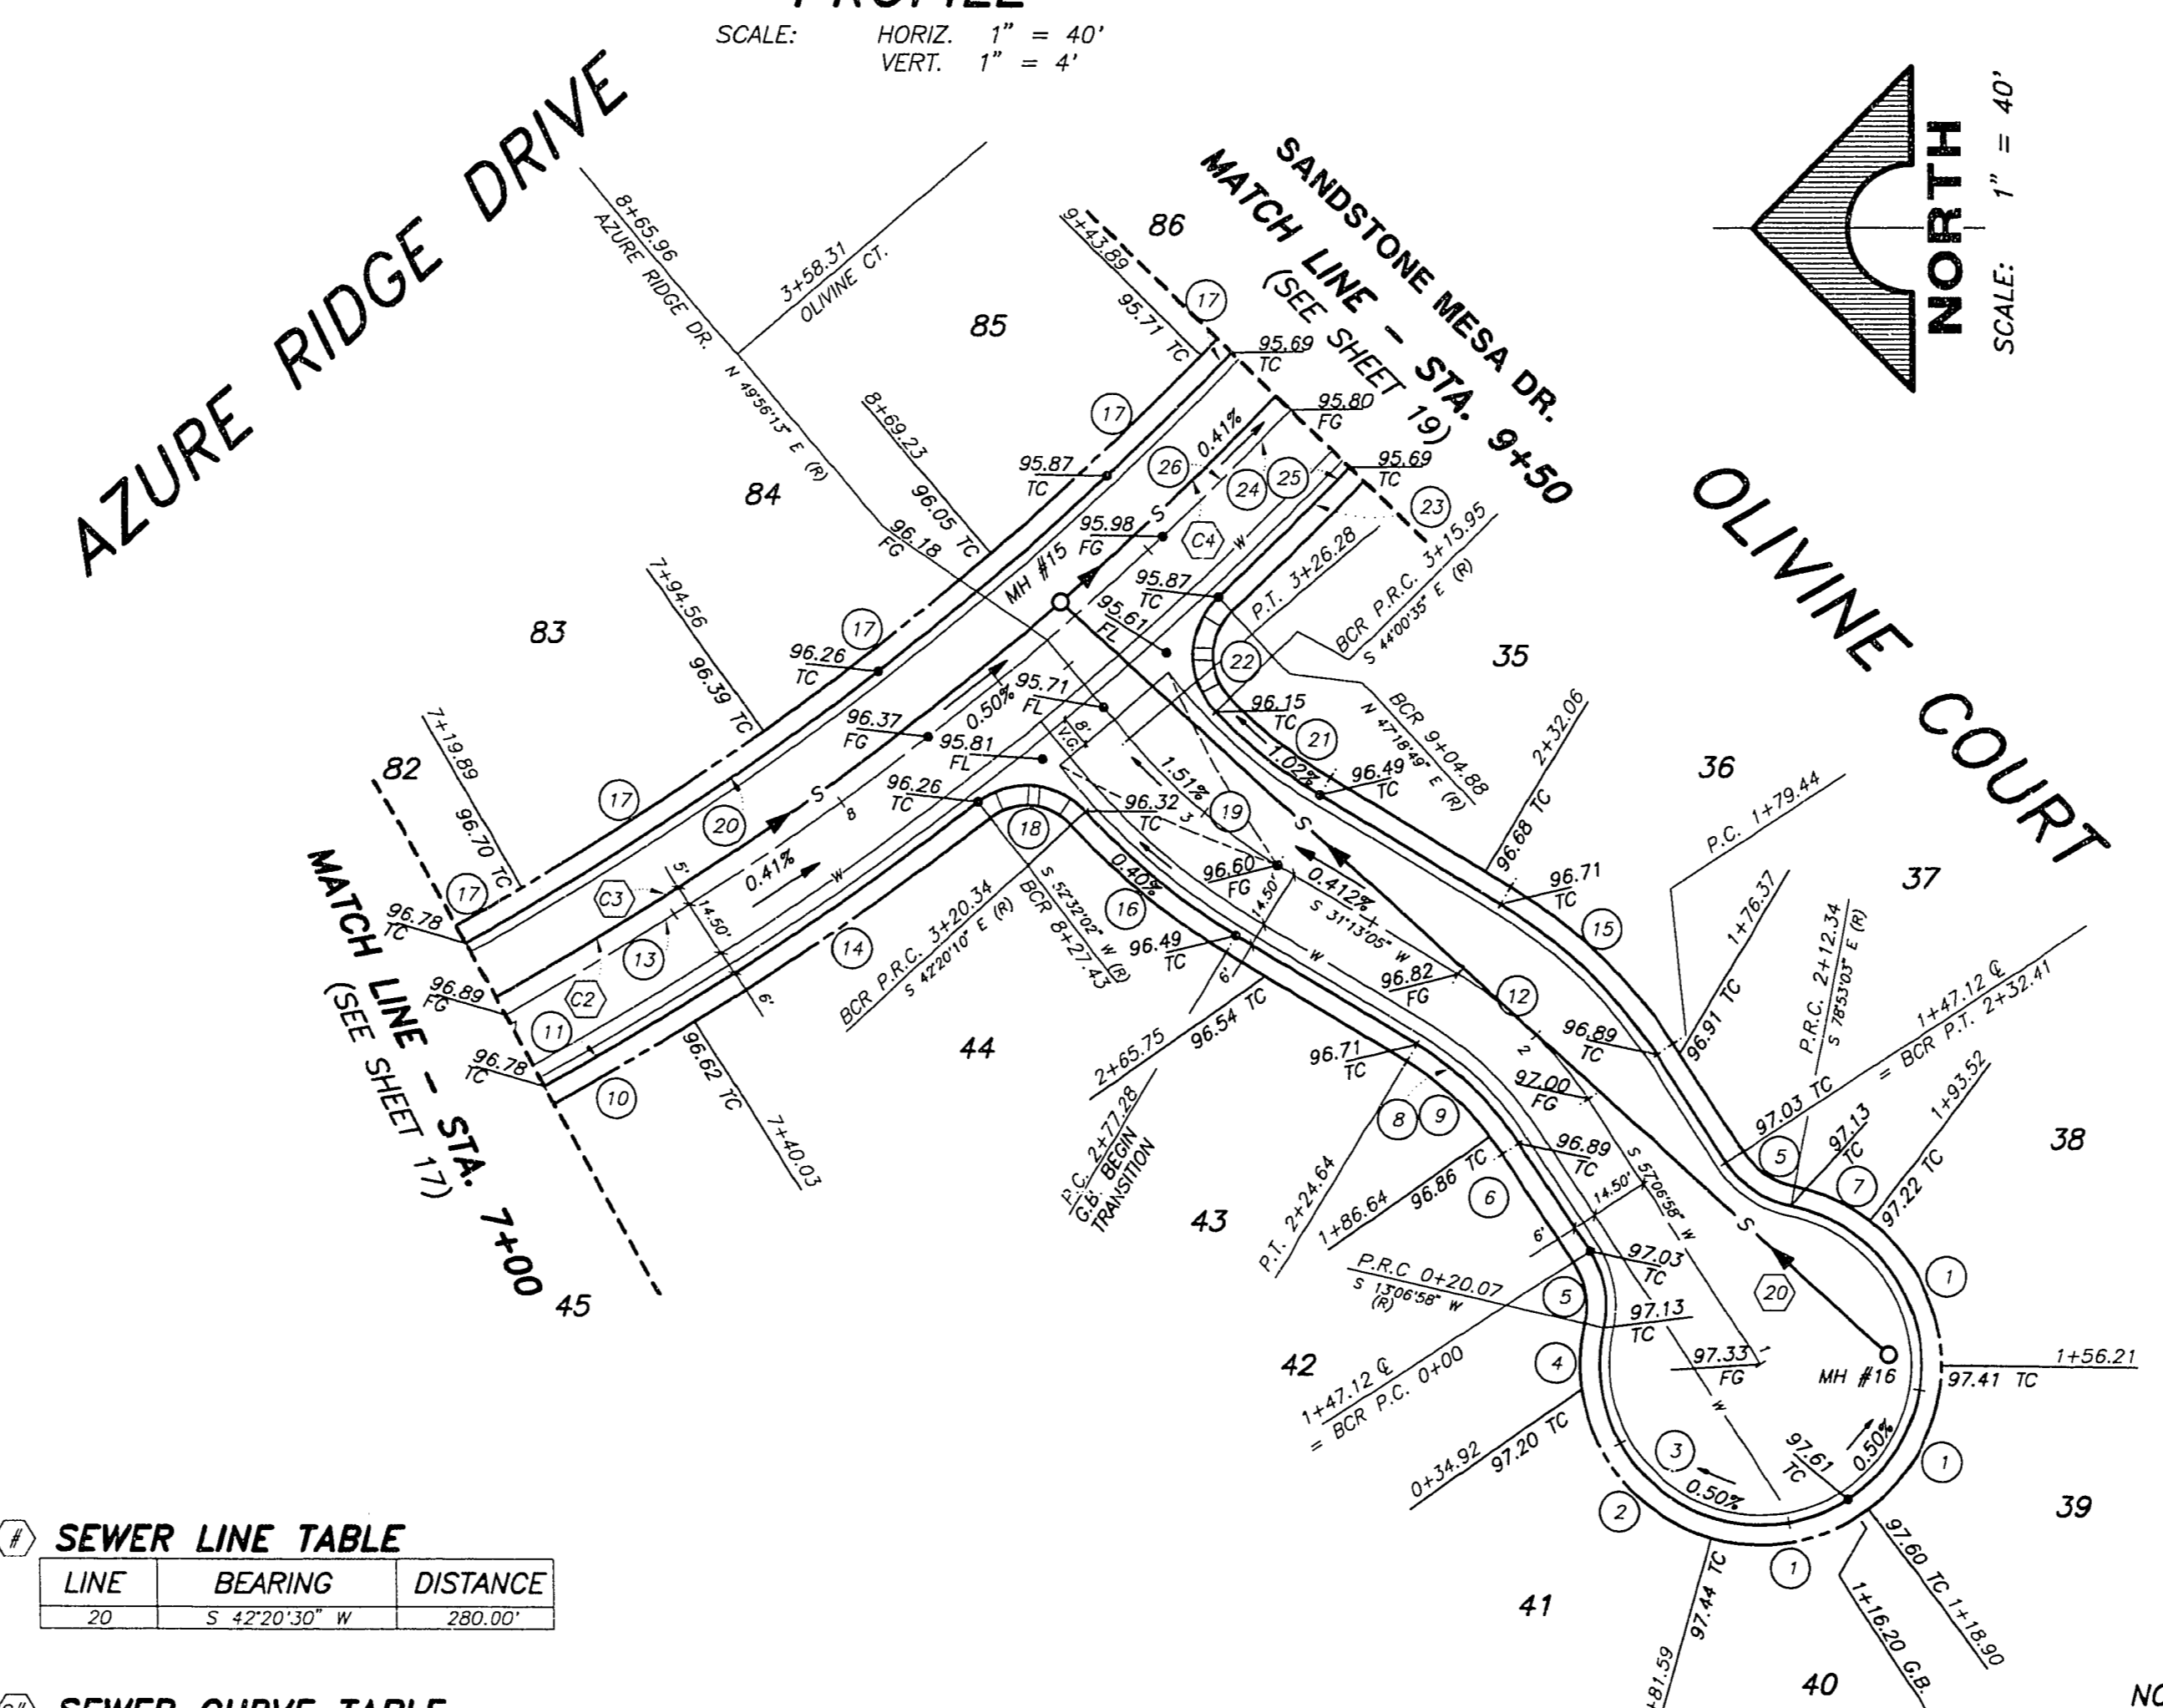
SCALE: HORIZ. 1" = 40'
VERT. 1" = 4'

NORTH
SCALE: 1" = 40'

AZURE RIDGE DRIVE

SANDSTONE MESA DR.
MATCH LINE – STA. 9+50
(SEE SHEET 19)

OLIVINE COURT

MATCH LINE – STA. 7+00
(SEE SHEET 17)

8+65.96
AZURE RIDGE DR.
3+58.31
OLIVINE CT.
N 49°56'13" E (R)
9+43.89
86
85
84
83
82
95.71 TC
95.69 TC
95.80 FG
95.69 TC
95.87 TC
95.98 FG
95.87 TC
95.61 FL
96.05 TC
96.18 FG
8+69.23
MH #15
0.41%
0.50%
95.71 FL
95.81 FL
96.26 TC
96.37 FG
96.39 TC
7+94.56
96.26 TC
96.32 TC
1.51%
1.02%
96.15 TC
96.49 TC
96.60 FG
0.412%
0.40%
96.49 TC
96.54 TC
96.82 FG
96.70 TC
7+19.89
96.78 TC
96.89 FG
96.78 TC
0.41%
96.62 TC
7+40.03
P.T. 3+26.28
BCR P.R.C. 3+15.95
S 44°00'35" E (R)
BCR 9+04.88
N 47°18'49" E (R)
35
36
37
38
39
40
41
42
43
44
45
2+32.06
96.68 TC
96.71 TC
P.C. 1+79.44
1+76.37
96.91 TC
96.89 TC
P.R.C. 2+12.34
S 78°53'03" E (R)
1+47.12 ℄
= BCR P.T. 2+32.41
97.03 TC
97.13 TC
1+93.52
97.22 TC
BCR P.R.C. 3+20.34
S 42°20'10" E (R)
BCR 8+27.43
S 52°32'02" W (R)
S 31°13'05" W
2+65.75
P.C. 2+77.28
G.B. BEGIN TRANSITION
96.71 TC
97.00 FG
P.T. 2+24.64
1+86.64
96.86 TC
96.89 TC
S 57°06'58" W
14.50'
97.03 TC
P.R.C 0+20.07
S 13°06'58" W (R)
97.13 TC
97.33 FG
MH #16
1+56.21
97.41 TC
1+47.12 ℄
= BCR P.C. 0+00
0+34.92
97.20 TC
0.50%
97.61 TC
0.50%
97.60 TC 1+18.90
1+16.20 G.B.
97.44 TC
+81.59
14.50'
6'
5'
8'
V.G.
C2
C3
C4
20
1 2 3 4 5 6 7 8 9 10 11 12 13 14 15 16 17 18 19 20 21 22 23 24 25 26

SEWER LINE TABLE
| LINE | BEARING | DISTANCE |
|---|---|---|
| 20 | S 42°20'30" W | 280.00' |

SEWER CURVE TABLE
NO